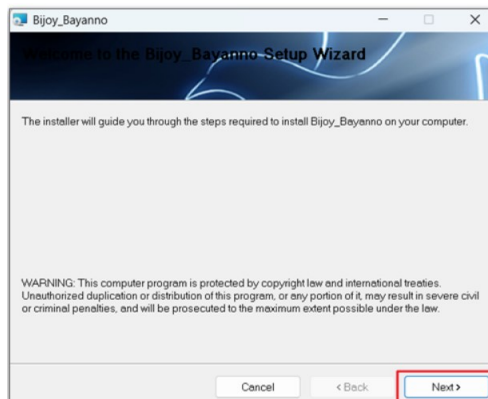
Bijoy_Bayanno

Welcome to the Bijoy_Bayanno Setup Wizard

The installer will guide you through the steps required to install Bijoy_Bayanno on your computer.

WARNING: This computer program is protected by copyright law and international treaties. Unauthorized duplication or distribution of this program, or any portion of it, may result in severe civil or criminal penalties, and will be prosecuted to the maximum extent possible under the law.

Cancel

< Back

Next >